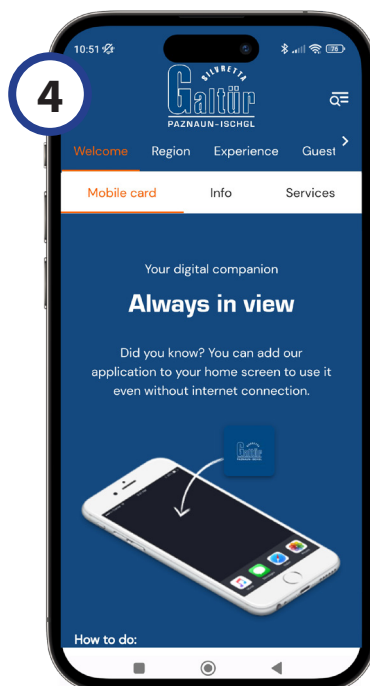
4

10:51

76

SILVRETTA
Galtür
PAZNAUN-ISCHGL

Welcome Region Experience Guest

Mobile card Info Services

Your digital companion

Always in view

Did you know? You can add our application to your home screen to use it even without internet connection.

Galtür

How to do: